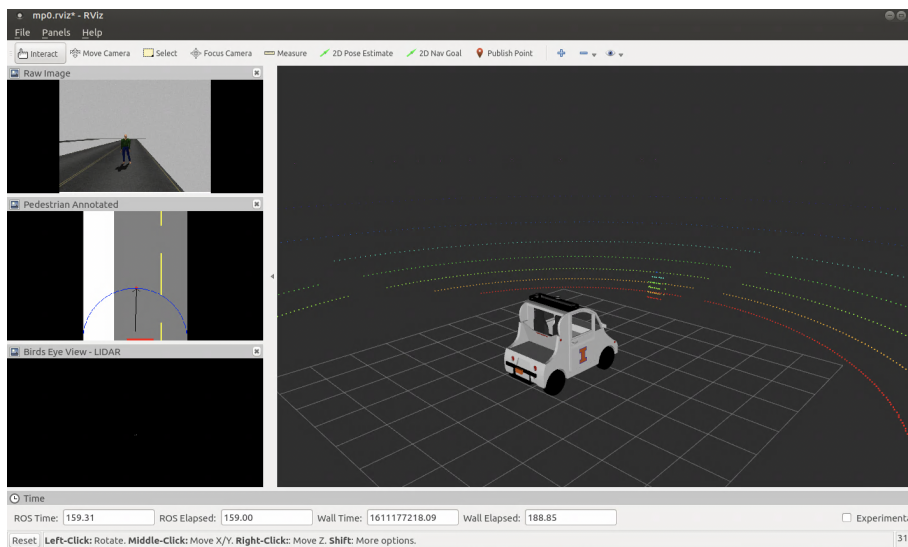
mp0.rviz* - RViz

File Panels Help

Interact Move Camera Select Focus Camera Measure 2D Pose Estimate 2D Nav Goal Publish Point

Raw Image

Pedestrian Annotated

Birds Eye View - LIDAR

Time

ROS Time: 159.31 ROS Elapsed: 159.00 Wall Time: 1611177218.09 Wall Elapsed: 188.85 Experiment

Reset Left-Click: Rotate. Middle-Click: Move X/Y. Right-Click:: Move Z. Shift: More options. 31